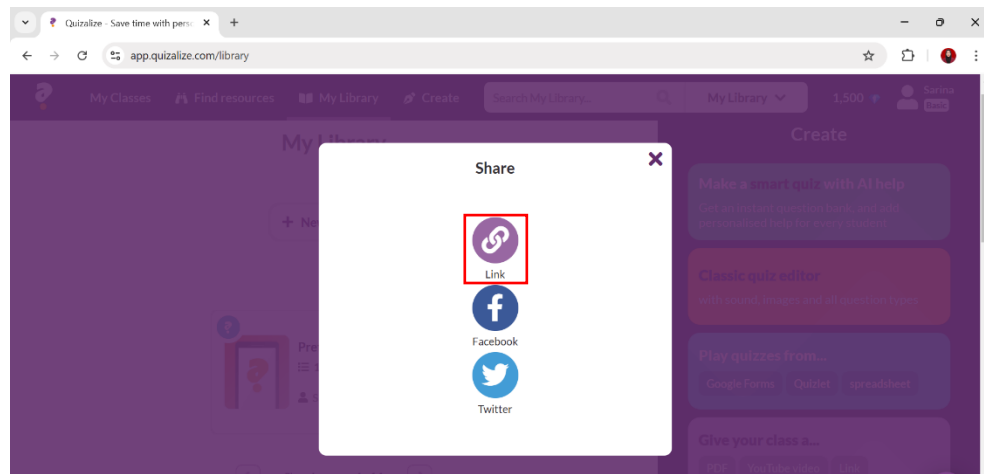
Quizalize - Save time with pers
app.quizalize.com/library

My Classes
Find resources
My Library
Create
Search My Library...
My Library
1,500
Sarina
Basic

My Library

+ Ne

Pre

Share

Link

Facebook

Twitter

Create

Make a smart quiz with AI help
Get an instant question bank and add questions on any topic in every subject

Classic quiz editor
with sound, images and all question types

Play quizzes from...
Google Forms
Quizlet
Spreadsheet

Give your class a...
PDF
YouTube video
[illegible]